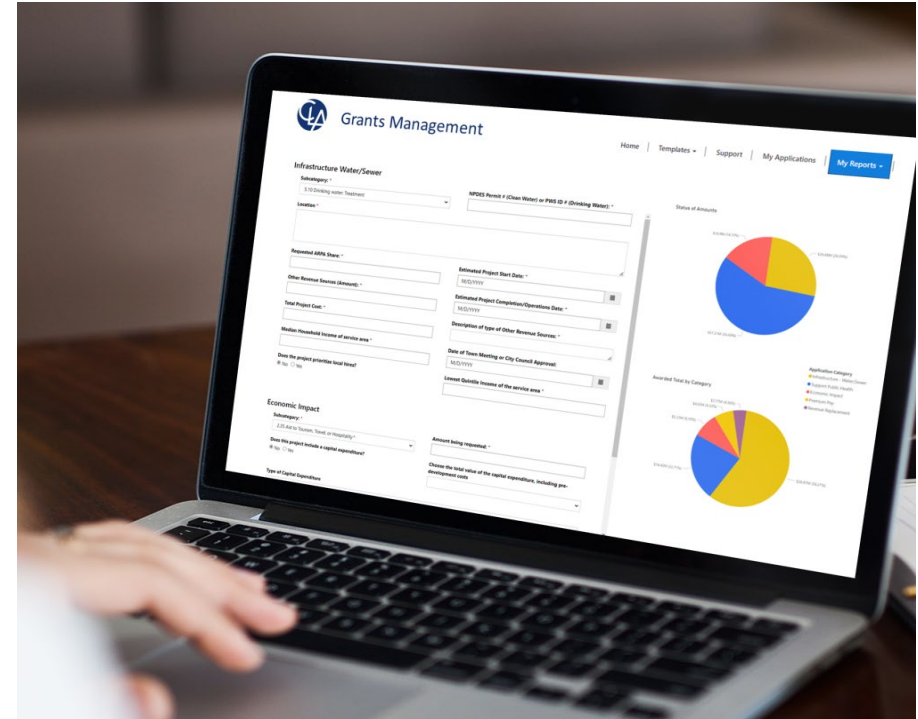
Grants Management

Home | Templates ▾ | Support | My Applications | My Reports ▾

Infrastructure Water/Sewer

Subcategory: *
5.10 Drinking water: Treatment

NPDES Permit # (Clean Water) or PWS ID # (Drinking Water): *

Location *

Requested ARPA Share: *

Estimated Project Start Date: *
M/D/YYYY

Other Revenue Sources (Amount): *

Estimated Project Completion/Operations Date: *
M/D/YYYY

Total Project Cost: *

Description of type of Other Revenue Sources: *

Median Household Income of service area *

Date of Town Meeting or City Council Approval:
M/D/YYYY

Does the project prioritize local hires?
Yes No

Lowest Quintile Income of the service area *

Economic Impact

Subcategory: *
2.35 Aid to Tourism, Travel, or Hospitality*

Does this project include a capital expenditure?
Yes No

Amount being requested: *

Choose the total value of the capital expenditure, including pre-development costs

Type of Capital Expenditure

Status of Amounts

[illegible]

Awarded Total by Category

Application Category
Infrastructure - Water/Sewer
Support Public Health
Economic Impact
Premium Pay
Revenue Replacement

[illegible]